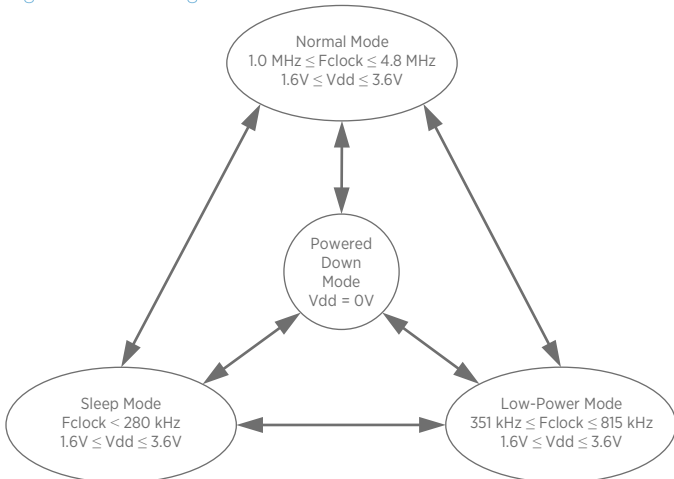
Normal Mode
1.0 MHz $\leq$ Fclock $\leq$ 4.8 MHz
1.6V $\leq$ Vdd $\leq$ 3.6V

Powered Down Mode
Vdd = 0V

Sleep Mode
Fclock < 280 kHz
1.6V $\leq$ Vdd $\leq$ 3.6V

Low-Power Mode
351 kHz $\leq$ Fclock $\leq$ 815 kHz
1.6V $\leq$ Vdd $\leq$ 3.6V